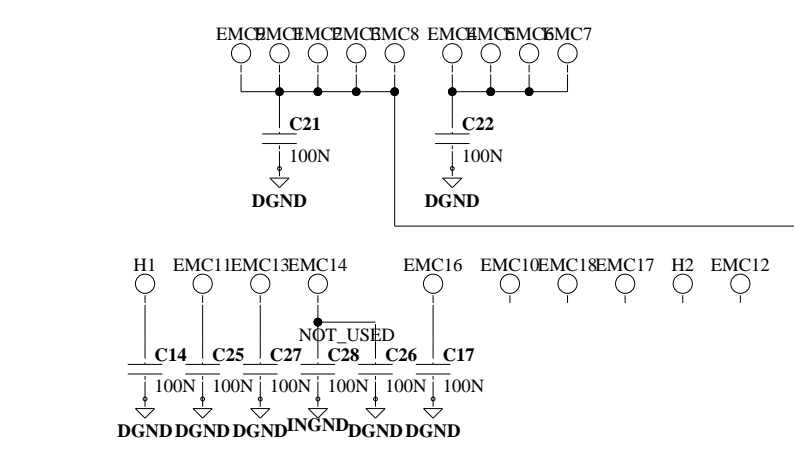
EMC9 EMC1 EMC2 EMC3 EMC8 EMC4 EMC5 EMC6 EMC7

C21
100N
DGND

C22
100N
DGND

H1 EMC11 EMC13 EMC14 EMC16 EMC10 EMC18 EMC17 H2 EMC12

NOT_USED

C14 C25 C27 C28 C26 C17
100N 100N 100N 100N 100N 100N

DGND DGND DGND INGND DGND DGND